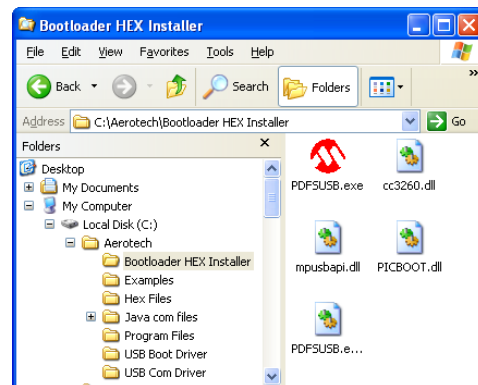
Bootloader HEX Installer

File Edit View Favorites Tools Help

Back Search Folders

Address C:\Aerotech\Bootloader HEX Installer Go

Folders ×

Desktop
My Documents
My Computer
Local Disk (C:)
Aerotech
Bootloader HEX Installer
Examples
Hex Files
Java com files
Program Files
USB Boot Driver
USB Com Driver

PDFSUSB.exe
cc3260.dll
mpusbapi.dll
PICBOOT.dll
PDFSUSB.e...